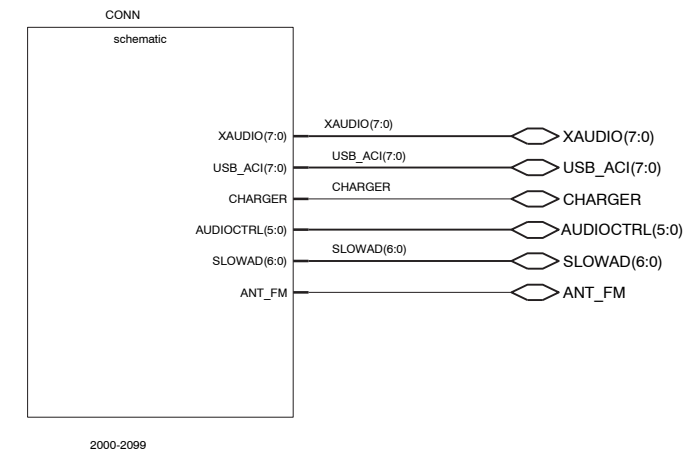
CONN

schematic

XAUDIO(7:0)
USB_ACI(7:0)
CHARGER
AUDIOCTRL(5:0)
SLOWAD(6:0)
ANT_FM

XAUDIO(7:0)
USB_ACI(7:0)
CHARGER
SLOWAD(6:0)

XAUDIO(7:0)
USB_ACI(7:0)
CHARGER
AUDIOCTRL(5:0)
SLOWAD(6:0)
ANT_FM

2000-2099